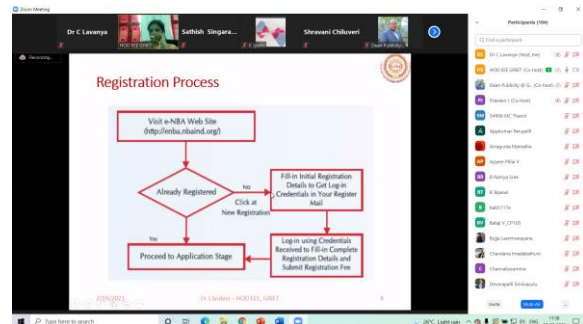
Zoom Meeting

Dr C Lavanya

HOD EEE GRIET

Sathish Singara...

E Jyothi

Shravani Chiluveri

Dean Publicity

Recording...

Registration Process

Visit e-NBA Web Site (http://enba.nbaind.org/)

Already Registered

No

Click at New Registration

Fill-in Initial Registration Details to Get Log-in Credentials in Your Register Mail

Yes

Proceed to Application Stage

Log-in using Credentials Received to Fill-in Complete Registration Details and Submit Registration Fee

7/19/2021

Dr J Srinivas - HOD EEE, GRIET

8

Participants (106)

Find a participant

Dr C Lavanya (Host, me)

HOD EEE GRIET (Co-host)

Dean Publicity @ G... (Co-host)

Praveen 1 (Co-host)

SM900 IAC Thetrd

Ajaykumar Penupelli

Annapurna Mamatha

Aparna Pillai V

B Ramya Sree

B Tejaswi

balu1117a

Balaji V_CP135

Bejja Laxminarayana

Chandana Imadabathuni

Channabasamma

Devarapalli Srinivasulu

Invite

Mute All

Type here to search

26°C Light rain